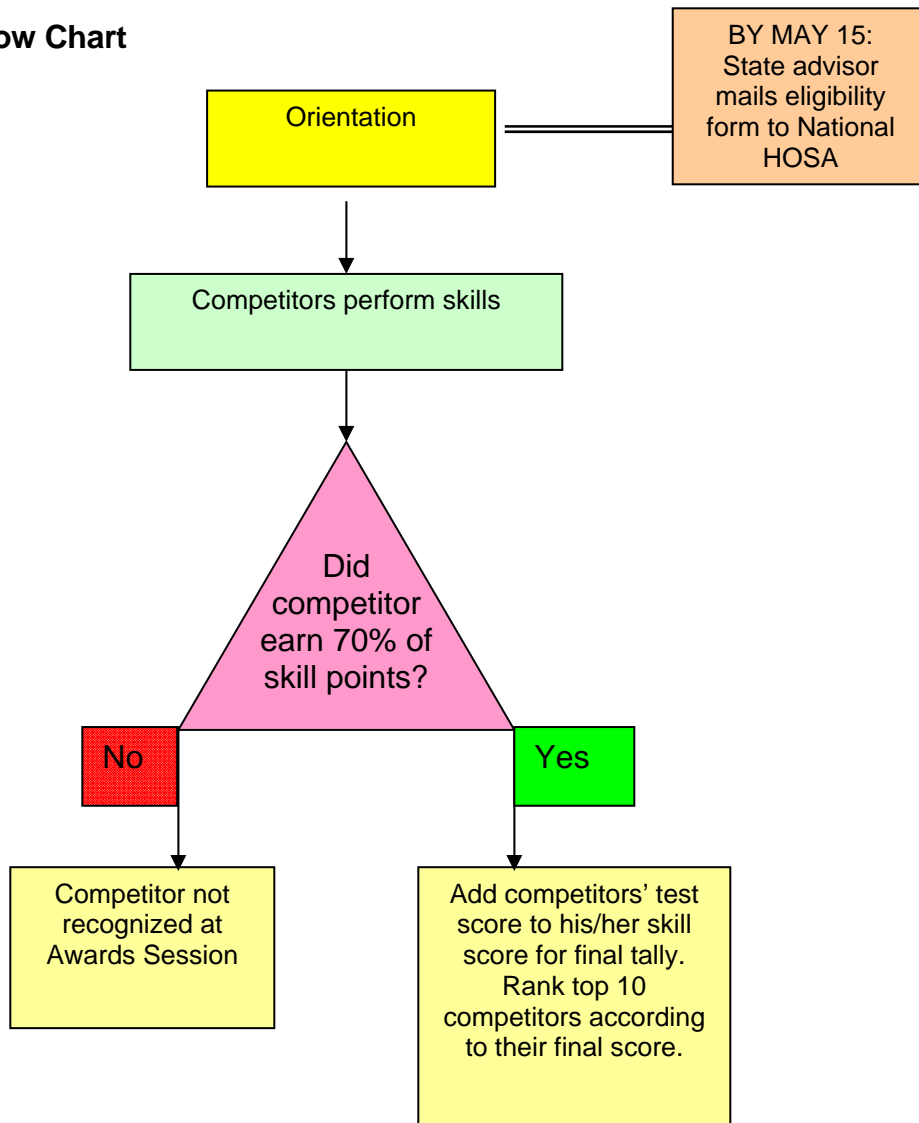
ow Chart

Orientation

BY MAY 15: State advisor mails eligibility form to National HOSA

Competitors perform skills

Did competitor earn 70% of skill points?

No

Yes

Competitor not recognized at Awards Session

Add competitors' test score to his/her skill score for final tally. Rank top 10 competitors according to their final score.